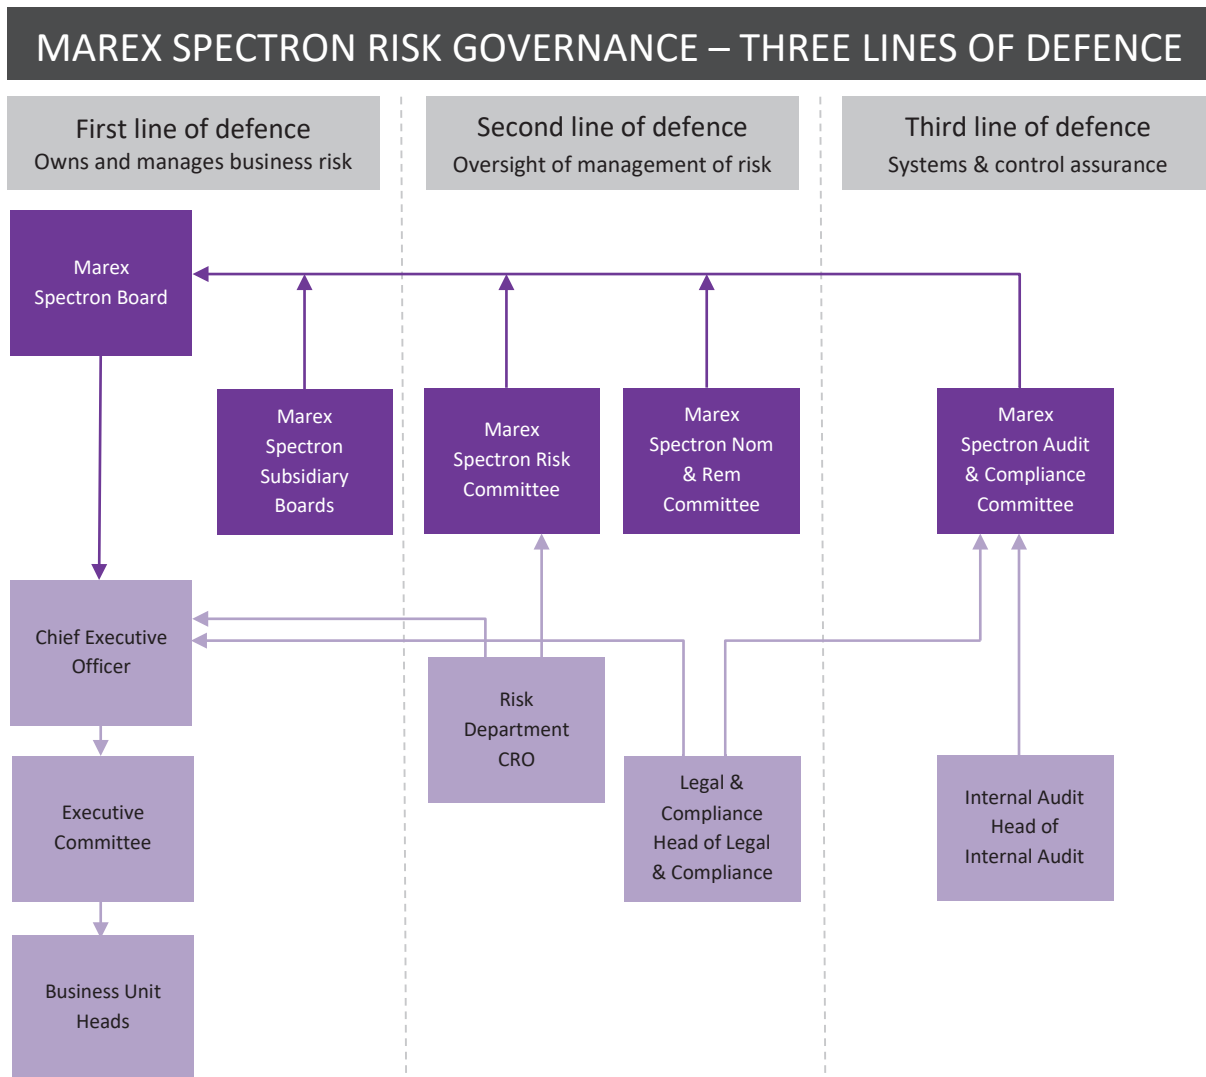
MAREX SPECTRON RISK GOVERNANCE – THREE LINES OF DEFENCE

First line of defence
Owns and manages business risk

Second line of defence
Oversight of management of risk

Third line of defence
Systems & control assurance

Marex Spectron Board

Marex Spectron Subsidiary Boards

Marex Spectron Risk Committee

Marex Spectron Nom & Rem Committee

Marex Spectron Audit & Compliance Committee

Chief Executive Officer

Risk Department CRO

Legal & Compliance Head of Legal & Compliance

Internal Audit Head of Internal Audit

Executive Committee

Business Unit Heads